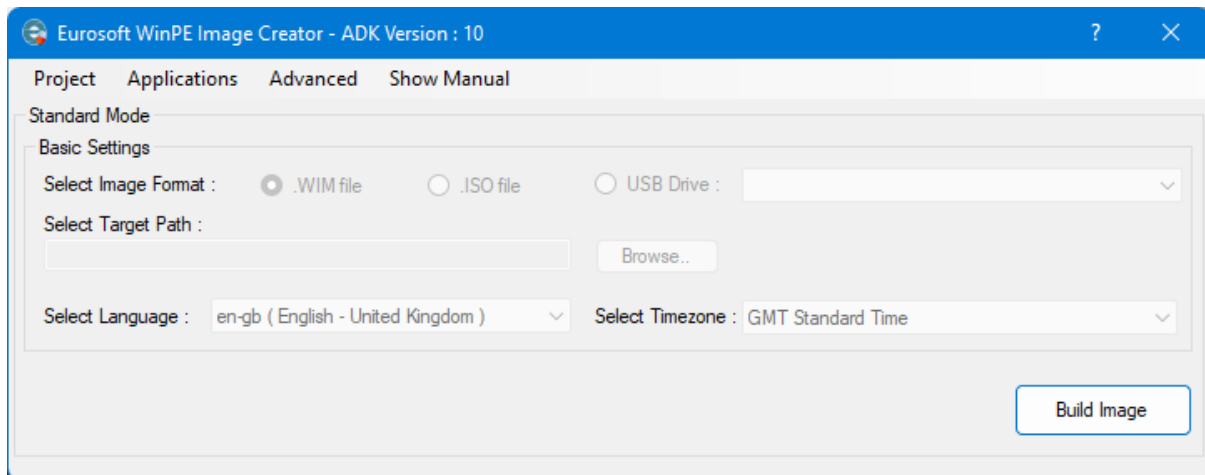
Eurosoft WinPE Image Creator - ADK Version : 10

?

Project Applications Advanced Show Manual

Standard Mode

Basic Settings

Select Image Format : .WIM file .ISO file USB Drive :

Select Target Path :

Browse..

Select Language : en-gb ( English - United Kingdom )

Select Timezone : GMT Standard Time

Build Image